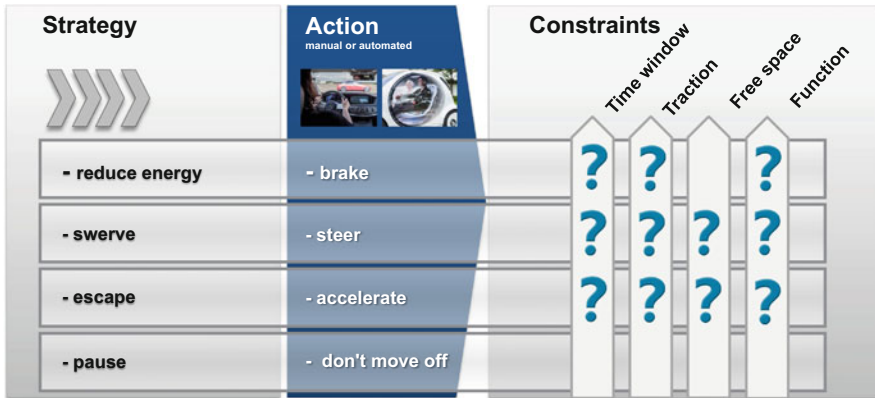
Strategy

Action
manual or automated

Constraints

Time window
Traction
Free space
Function

- reduce energy
- brake
?
?
?

- swerve
- steer
?
?
?
?

- escape
- accelerate
?
?
?
?

- pause
- don't move off